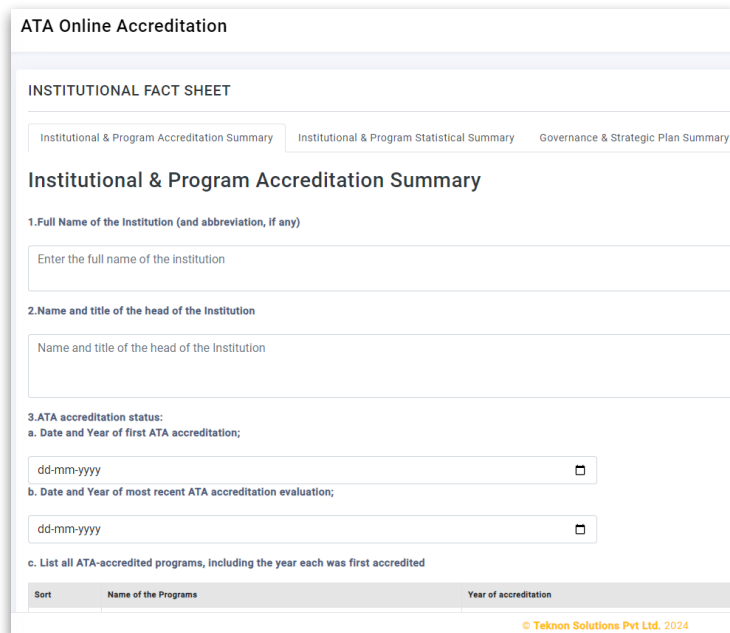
ATA Online Accreditation

INSTITUTIONAL FACT SHEET

Institutional & Program Accreditation Summary | Institutional & Program Statistical Summary | Governance & Strategic Plan Summary

Institutional & Program Accreditation Summary

1.Full Name of the Institution (and abbreviation, if any)

Enter the full name of the institution

2.Name and title of the head of the Institution

Name and title of the head of the Institution

3.ATA accreditation status:
a. Date and Year of first ATA accreditation;

dd-mm-yyyy

b. Date and Year of most recent ATA accreditation evaluation;

dd-mm-yyyy

c. List all ATA-accredited programs, including the year each was first accredited

| Sort | Name of the Programs | Year of accreditation |
|---|---|---|

© Teknon Solutions Pvt Ltd. 2024